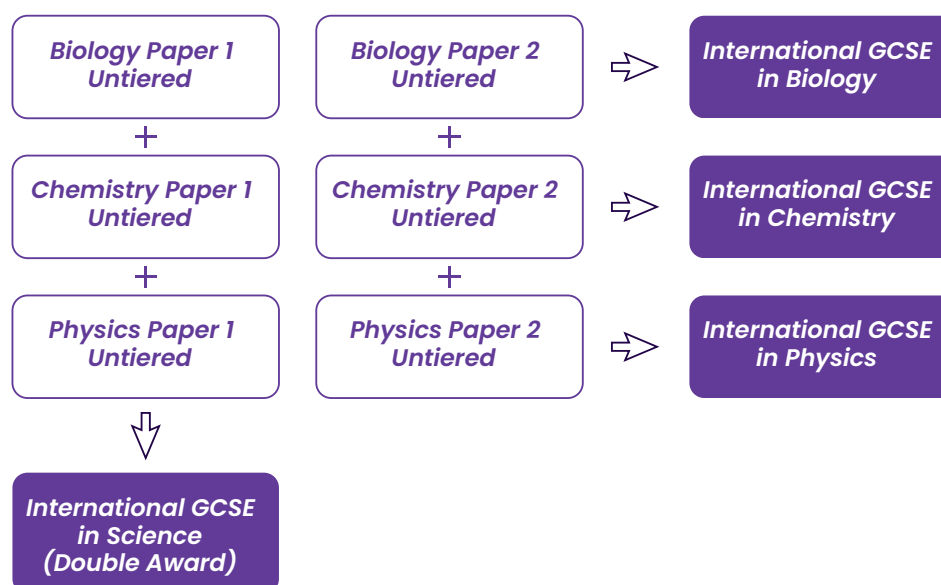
Biology Paper 1
Untiered

Biology Paper 2
Untiered

International GCSE
in Biology

+

+

Chemistry Paper 1
Untiered

Chemistry Paper 2
Untiered

International GCSE
in Chemistry

+

+

Physics Paper 1
Untiered

Physics Paper 2
Untiered

International GCSE
in Physics

International GCSE
in Science
(Double Award)